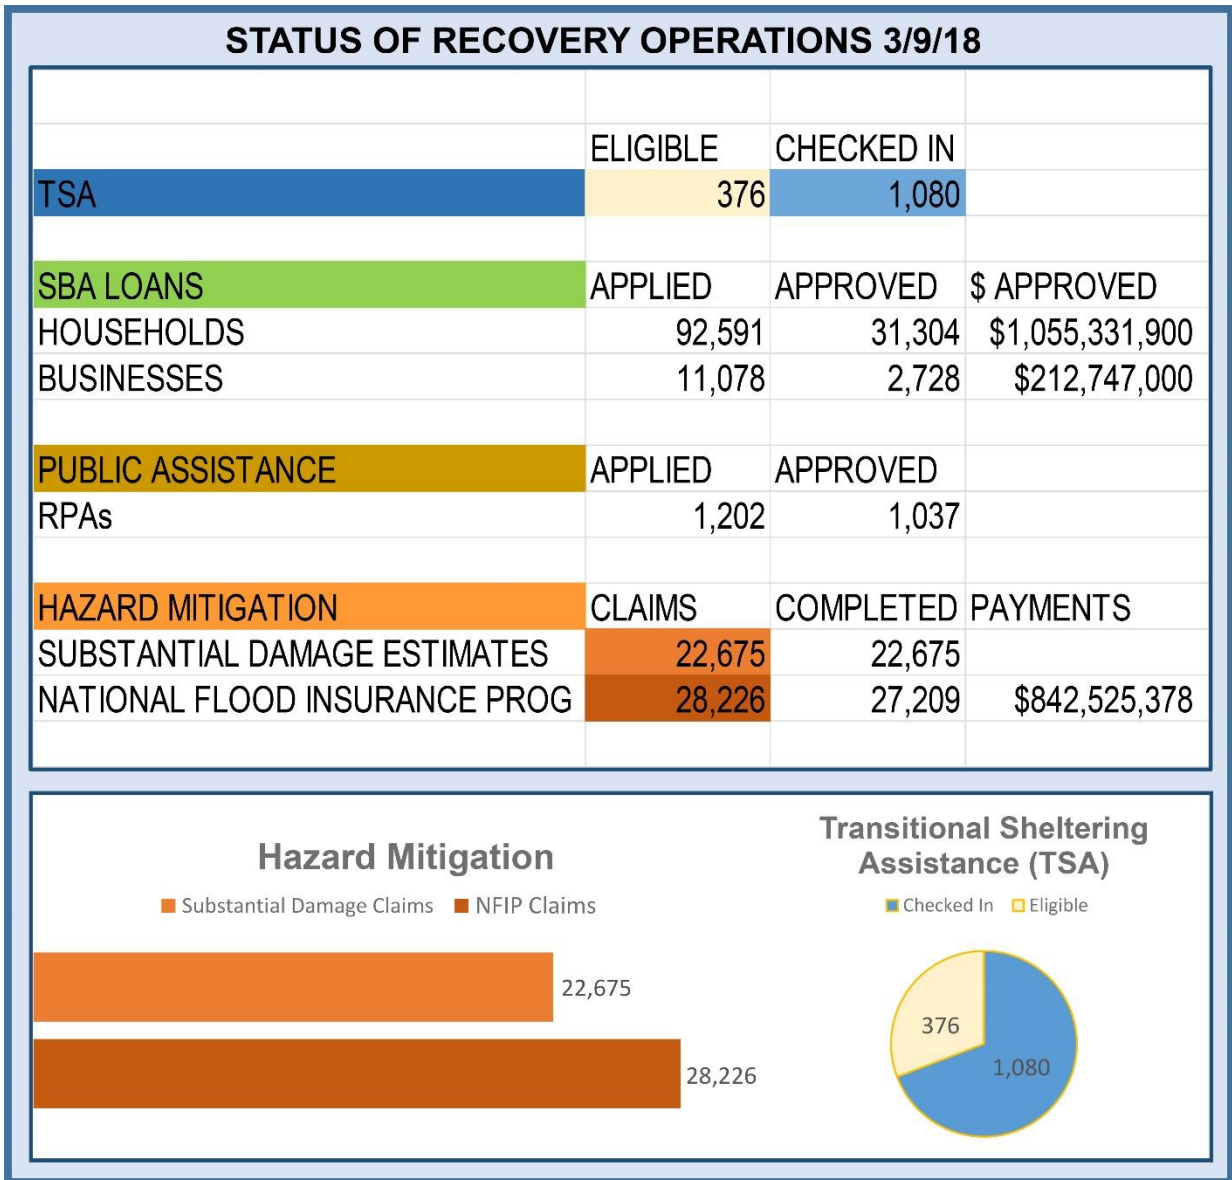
STATUS OF RECOVERY OPERATIONS 3/9/18

| | ELIGIBLE | CHECKED IN | |
|---|---|---|---|
| TSA | 376 | 1,080 | |
| | | | |
| SBA LOANS | APPLIED | APPROVED | $ APPROVED |
| HOUSEHOLDS | 92,591 | 31,304 | $1,055,331,900 |
| BUSINESSES | 11,078 | 2,728 | $212,747,000 |
| | | | |
| PUBLIC ASSISTANCE | APPLIED | APPROVED | |
| RPAs | 1,202 | 1,037 | |
| | | | |
| HAZARD MITIGATION | CLAIMS | COMPLETED | PAYMENTS |
| SUBSTANTIAL DAMAGE ESTIMATES | 22,675 | 22,675 | |
| NATIONAL FLOOD INSURANCE PROG | 28,226 | 27,209 | $842,525,378 |

Hazard Mitigation

Substantial Damage Claims NFIP Claims

22,675

28,226

Transitional Sheltering Assistance (TSA)

Checked In Eligible

376

1,080